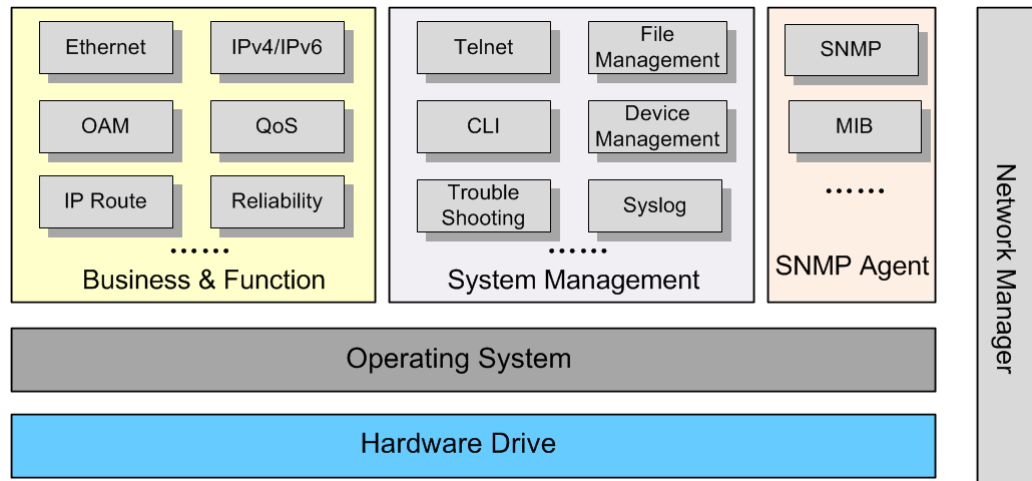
Ethernet
IPv4/IPv6
OAM
QoS
IP Route
Reliability
......
Business & Function

Telnet
File Management
CLI
Device Management
Trouble Shooting
Syslog
......
System Management

SNMP
MIB
......
SNMP Agent

Network Manager

Operating System

Hardware Drive